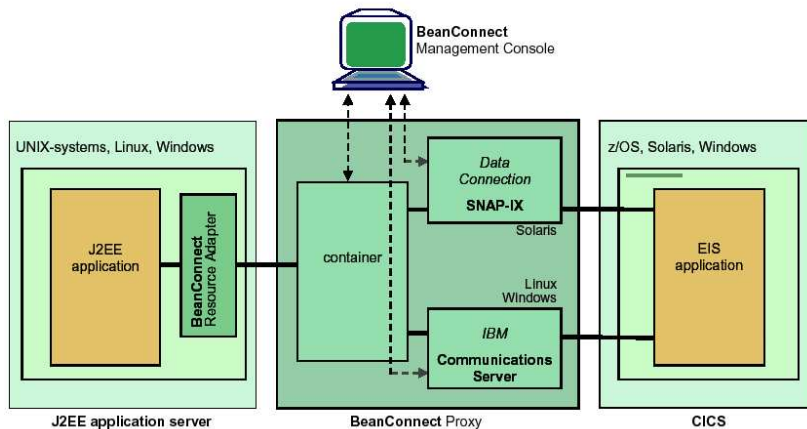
BeanConnect
Management Console

UNIX-systems, Linux, Windows

J2EE application

BeanConnect Resource Adapter

container

Data Connection
SNAP-IX
Solaris

Linux
Windows

IBM
Communications Server

z/OS, Solaris, Windows

EIS application

J2EE application server

BeanConnect Proxy

CICS